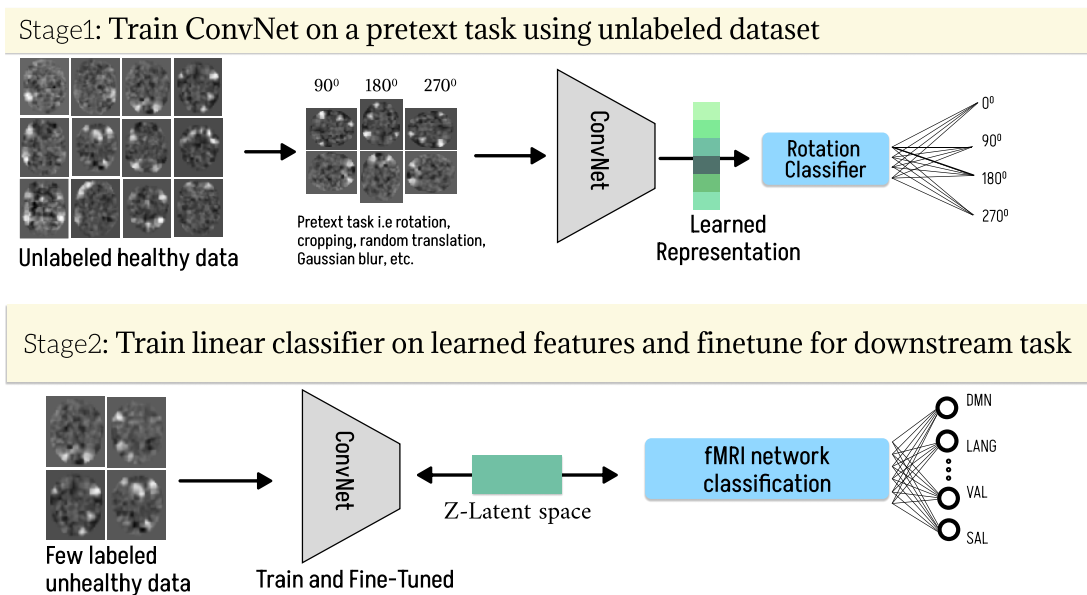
Stage1: Train ConvNet on a pretext task using unlabeled dataset

$90^0$ $180^0$ $270^0$

Unlabeled healthy data

Pretext task i.e rotation, cropping, random translation, Gaussian blur, etc.

ConvNet

Learned Representation

Rotation Classifier

$0^0$

$90^0$

$180^0$

$270^0$

Stage2: Train linear classifier on learned features and finetune for downstream task

Few labeled unhealthy data

ConvNet

Train and Fine-Tuned

Z-Latent space

fMRI network classification

DMN

LANG

VAL

SAL